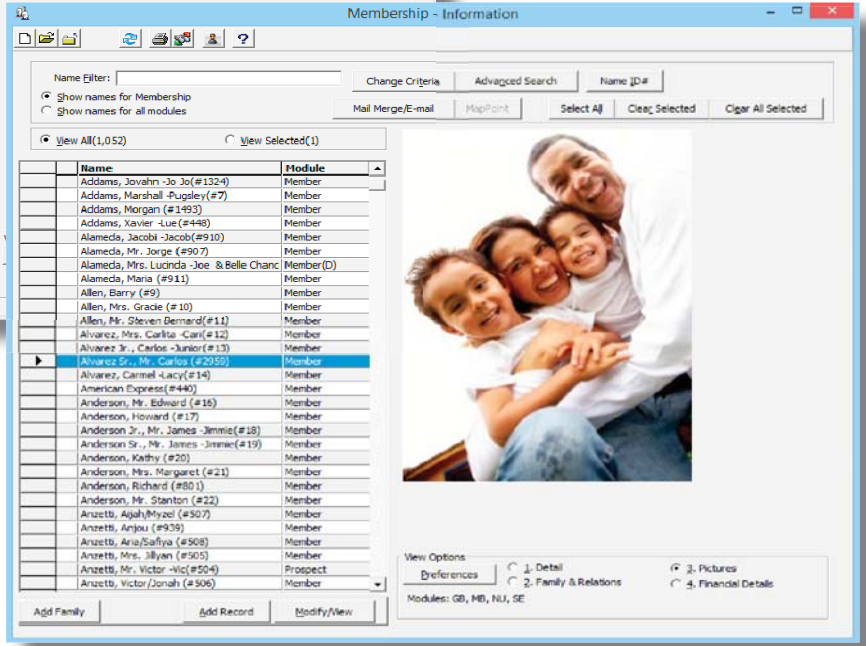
Membership - Information

Name Filter:
Show names for Membership
Show names for all modules

Change Criteria
Advanced Search
Name ID#
Mail Merge/E-mail
MapPoint
Select All
Clear Selected
Clear All Selected

View All(1,052)
View Selected(1)

| Name | Module |
|---|---|
| Addams, Jovahn -Jo Jo(#1324) | Member |
| Addams, Marshall -Pugsley(#7) | Member |
| Addams, Morgan (#1493) | Member |
| Addams, Xavier -Lue(#448) | Member |
| Alameda, Jacobi -Jacob(#910) | Member |
| Alameda, Mr. Jorge (#907) | Member |
| Alameda, Mrs. Lucinda -Joe & Belle Chanc | Member(D) |
| Alameda, Maria (#911) | Member |
| Allen, Barry (#9) | Member |
| Allen, Mrs. Gracie (#10) | Member |
| Allen, Mr. Steven Bernard(#11) | Member |
| Alvarez, Mrs. Carlita -Cari(#12) | Member |
| Alvarez Jr., Carlos -Junior(#13) | Member |
| Alvarez Sr., Mr. Carlos (#2959) | Member |
| Alvarez, Carmel -Lacy(#14) | Member |
| American Express(#440) | Member |
| Anderson, Mr. Edward (#16) | Member |
| Anderson, Howard (#17) | Member |
| Anderson Jr., Mr. James -Jimmie(#18) | Member |
| Anderson Sr., Mr. James -Jimmie(#19) | Member |
| Anderson, Kathy (#20) | Member |
| Anderson, Mrs. Margaret (#21) | Member |
| Anderson, Richard (#801) | Member |
| Anderson, Mr. Stanton (#22) | Member |
| Anzetti, Aijah/Myzel (#507) | Member |
| Anzetti, Anjou (#939) | Member |
| Anzetti, Aria/Safiya (#508) | Member |
| Anzetti, Mrs. Jillyan (#505) | Member |
| Anzetti, Mr. Victor -Vic(#504) | Prospect |
| Anzetti, Victor/Jonah (#506) | Member |

Add Family
Add Record
Modify/View

View Options
Preferences
1. Detail
2. Family & Relations
3. Pictures
4. Financial Details
Modules: GB, MB, NU, SE